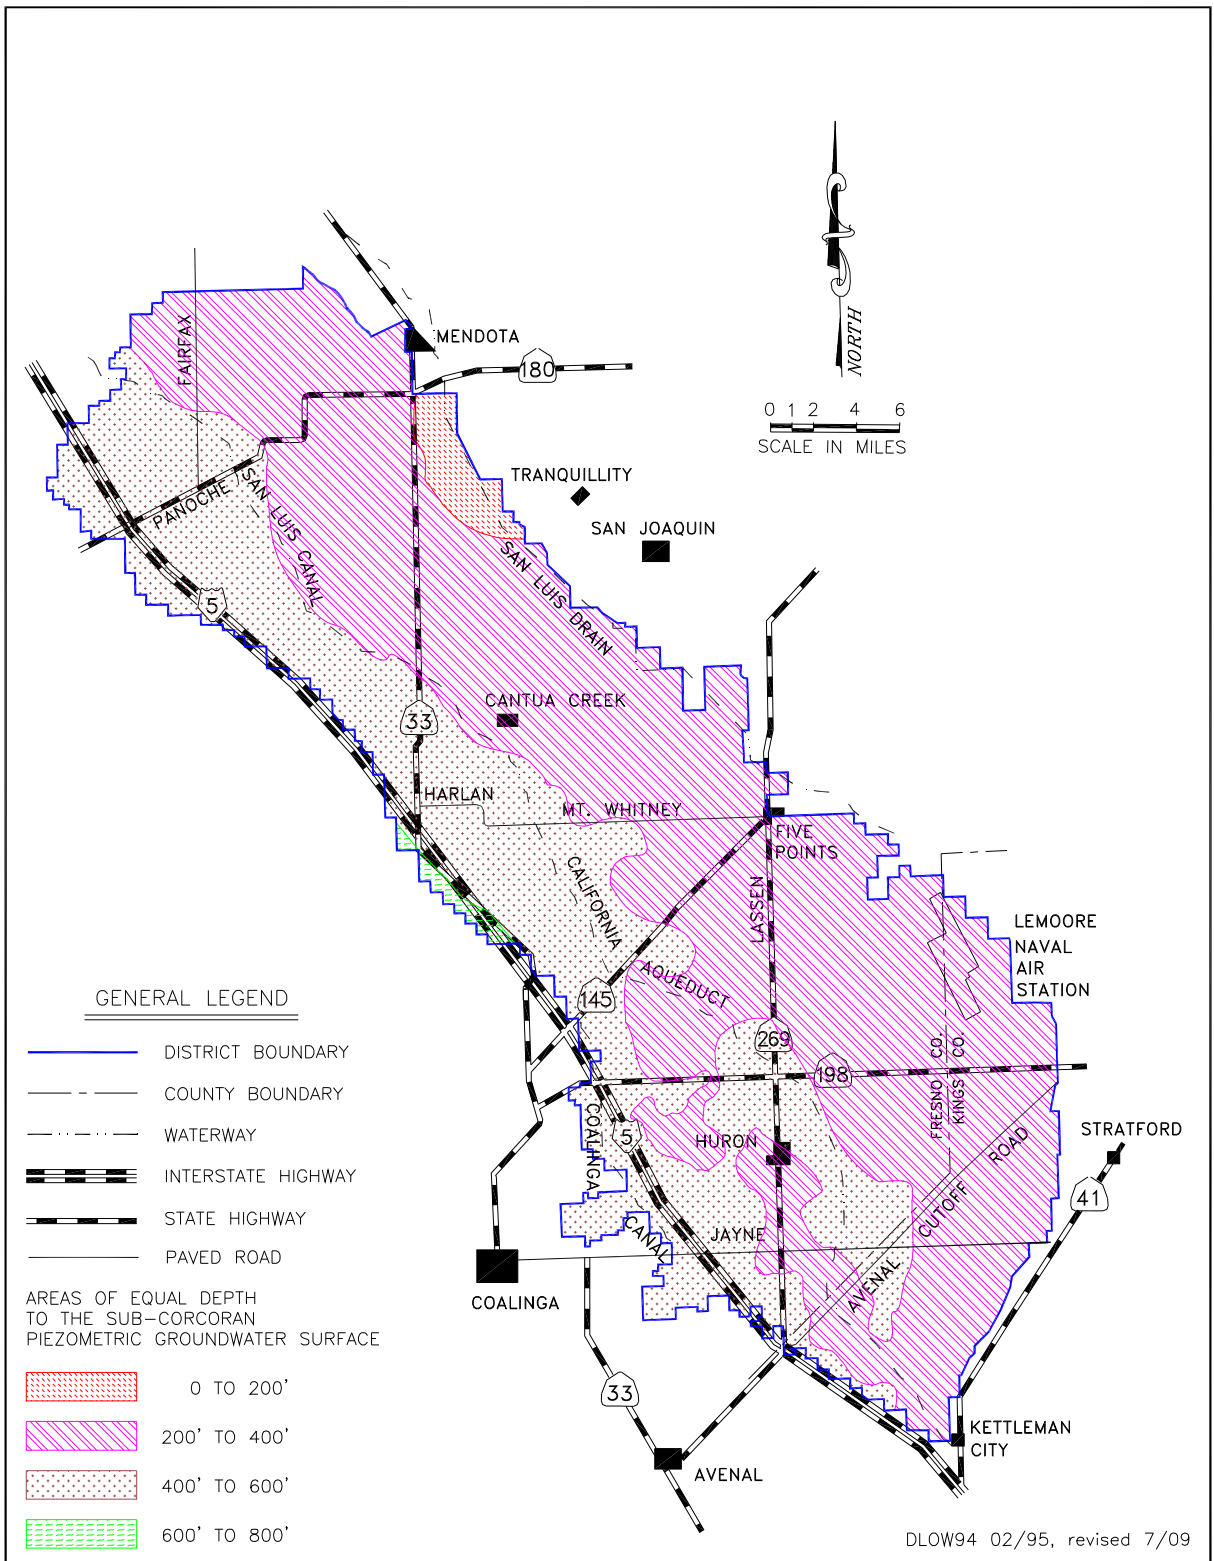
MENDOTA
180
NORTH
0 1 2 4 6
SCALE IN MILES
FAIRFAX
TRANQUILLITY
SAN JOAQUIN
PANOCHE
SAN LUIS CANAL
SAN LUIS DRAIN
5
CANTUA CREEK
33
HARLAN
MT. WHITNEY
FIVE POINTS
CALIFORNIA
LASSEN
LEMOORE NAVAL AIR STATION
AQUEDUCT
145
269
198
FRESNO CO.
KINGS CO.
GENERAL LEGEND
DISTRICT BOUNDARY
COUNTY BOUNDARY
WATERWAY
INTERSTATE HIGHWAY
STATE HIGHWAY
PAVED ROAD
COALINGA
5
HURON
STRATFORD
ROAD
CUTOFF
41
JAYNE
CANAL
AVENAL
AREAS OF EQUAL DEPTH TO THE SUB-CORCORAN PIEZOMETRIC GROUNDWATER SURFACE
COALINGA
0 TO 200'
200' TO 400'
400' TO 600'
600' TO 800'
33
AVENAL
KETTLEMAN CITY
DLOW94 02/95, revised 7/09